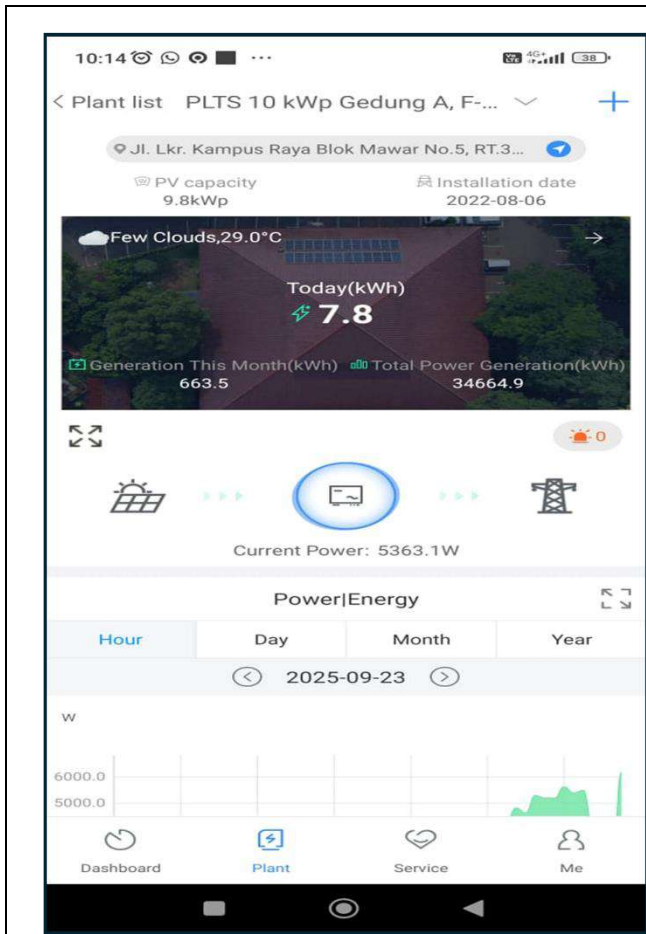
10:14 ··· 4G 38

< Plant list PLTS 10 kWp Gedung A, F-... +

Jl. Lkr. Kampus Raya Blok Mawar No.5, RT.3...

PV capacity
9.8kWp

Installation date
2022-08-06

Few Clouds,29.0°C

Today(kWh)
7.8

Generation This Month(kWh)
663.5

Total Power Generation(kWh)
34664.9

0

Current Power: 5363.1W

Power|Energy

| Hour | Day | Month | Year |
|---|---|---|---|

2025-09-23

W

6000.0
5000.0

Dashboard
Plant
Service
Me